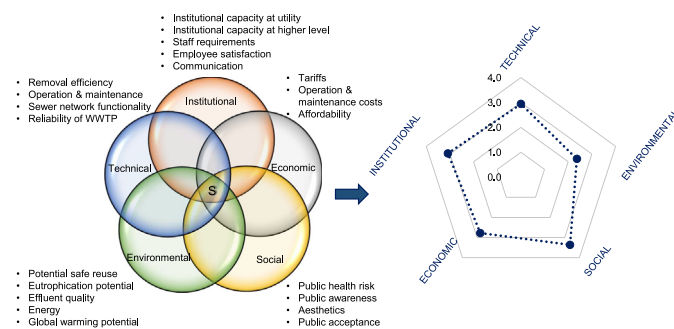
• Institutional capacity at utility
• Institutional capacity at higher level
• Staff requirements
• Employee satisfaction
• Communication

• Removal efficiency
• Operation & maintenance
• Sewer network functionality
• Reliability of WWTP

• Tariffs
• Operation & maintenance costs
• Affordability

Institutional
Technical
Economic
S
Environmental
Social

• Potential safe reuse
• Eutrophication potential
• Effluent quality
• Energy
• Global warming potential

• Public health risk
• Public awareness
• Aesthetics
• Public acceptance

TECHNICAL
4.0
3.0
2.0
1.0
0.0
ENVIRONMENTAL
SOCIAL
ECONOMIC
INSTITUTIONAL